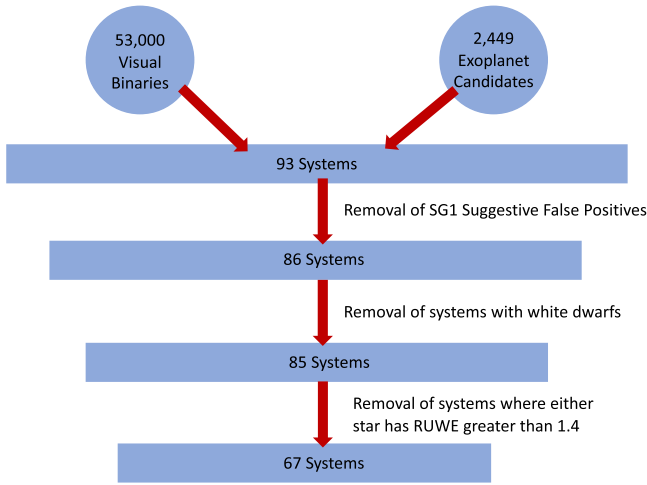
53,000 Visual Binaries

2,449 Exoplanet Candidates

93 Systems

Removal of SG1 Suggestive False Positives

86 Systems

Removal of systems with white dwarfs

85 Systems

Removal of systems where either star has RUWE greater than 1.4

67 Systems